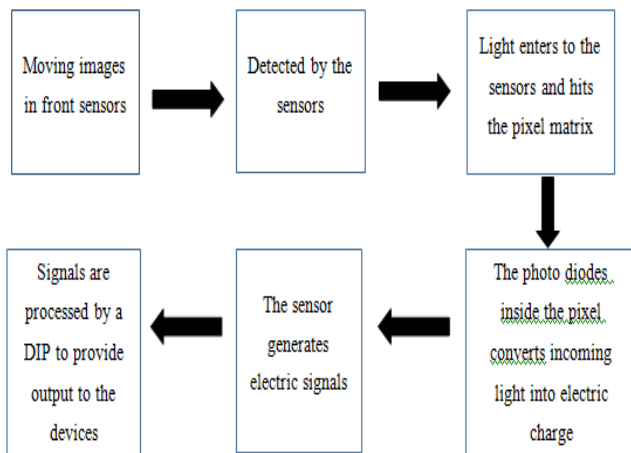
Moving images in front sensors

Detected by the sensors

Light enters to the sensors and hits the pixel matrix

The photo diodes inside the pixel converts incoming light into electric charge

The sensor generates electric signals

Signals are processed by a DIP to provide output to the devices